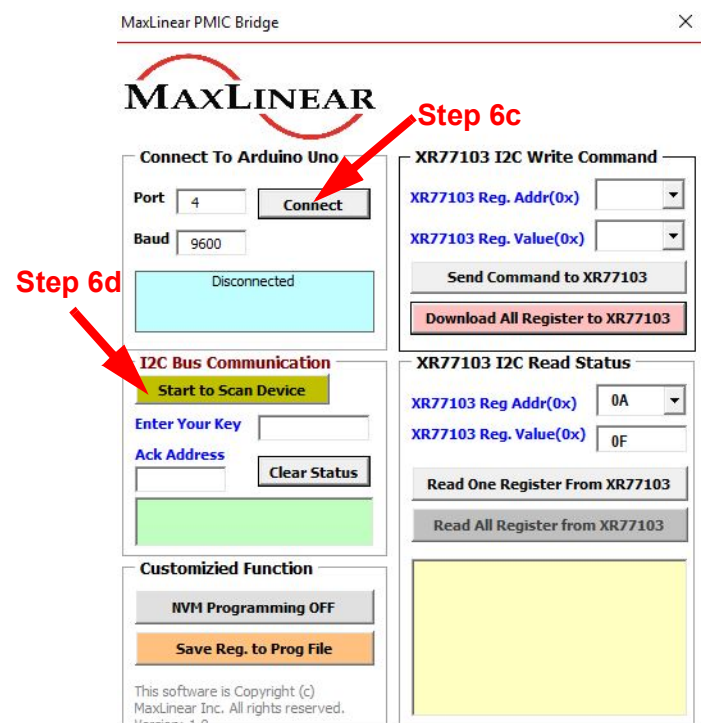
MaxLinear PMIC Bridge

×

MAXLINEAR

Step 6c

Connect To Arduino Uno

Port 4

Connect

Baud 9600

Disconnected

Step 6d

I2C Bus Communication

Start to Scan Device

Enter Your Key

Ack Address

Clear Status

Customizied Function

NVM Programming OFF

Save Reg. to Prog File

This software is Copyright (c) MaxLinear Inc. All rights reserved. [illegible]

XR77103 I2C Write Command

XR77103 Reg. Addr(0x)

XR77103 Reg. Value(0x)

Send Command to XR77103

Download All Register to XR77103

XR77103 I2C Read Status

XR77103 Reg Addr(0x) 0A

XR77103 Reg. Value(0x) 0F

Read One Register From XR77103

Read All Register from XR77103